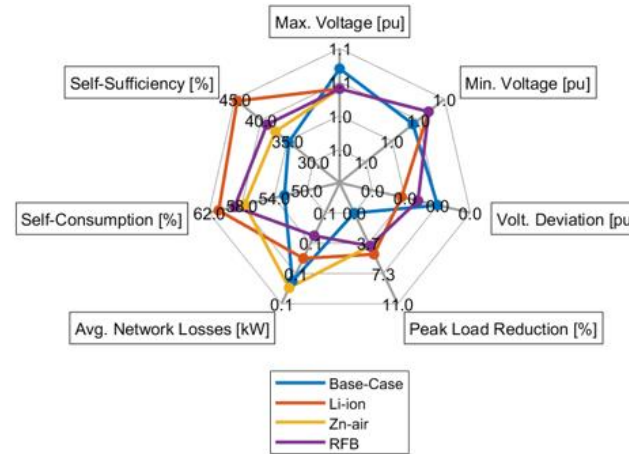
Max. Voltage [pu]

1.1

1

1.0

Self-Sufficiency [%]

45.0

40.0

35.0

30.0

Min. Voltage [pu]

1.0

1.0

1.0

Self-Consumption [%]

62.0

58.0

54.0

50.0

0.0

0.0

0.0

Volt. Deviation [pu

0.1

0.1

0.1

3.7

7.3

11.0

Avg. Network Losses [kW]

Peak Load Reduction [%]

Base-Case

Li-ion

Zn-air

RFB